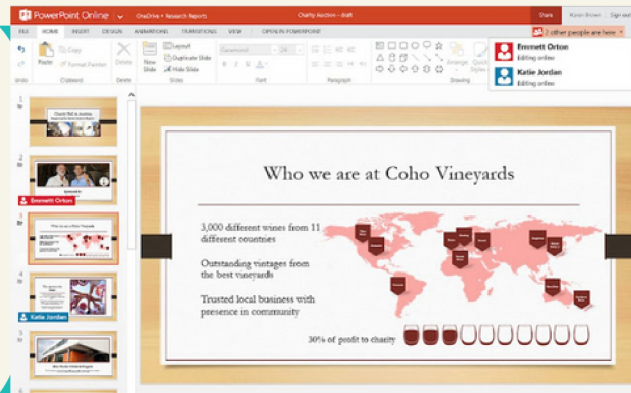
PowerPoint Online | OneDrive > Research Reports | Charity Auction - draft | Share | Aaron Brown | Sign out

FILE | HOME | INSERT | DESIGN | ANIMATIONS | TRANSITIONS | VIEW | OPEN IN POWERPOINT

Undo | Paste | Copy | Format Painter | Clipboard | Delete | Delete | New Slide | Layout | Duplicate Slide | Hide Slide | Slides | Font | Paragraph | Arrange | Drawing

2 other people are here

Emmett Orton
Editing online

Katie Jordan
Editing online

Emmett Orton

Katie Jordan

Who we are at Coho Vineyards

3,000 different wines from 11 different countries

Outstanding vintages from the best vineyards

Trusted local business with presence in community

30% of profit to charity